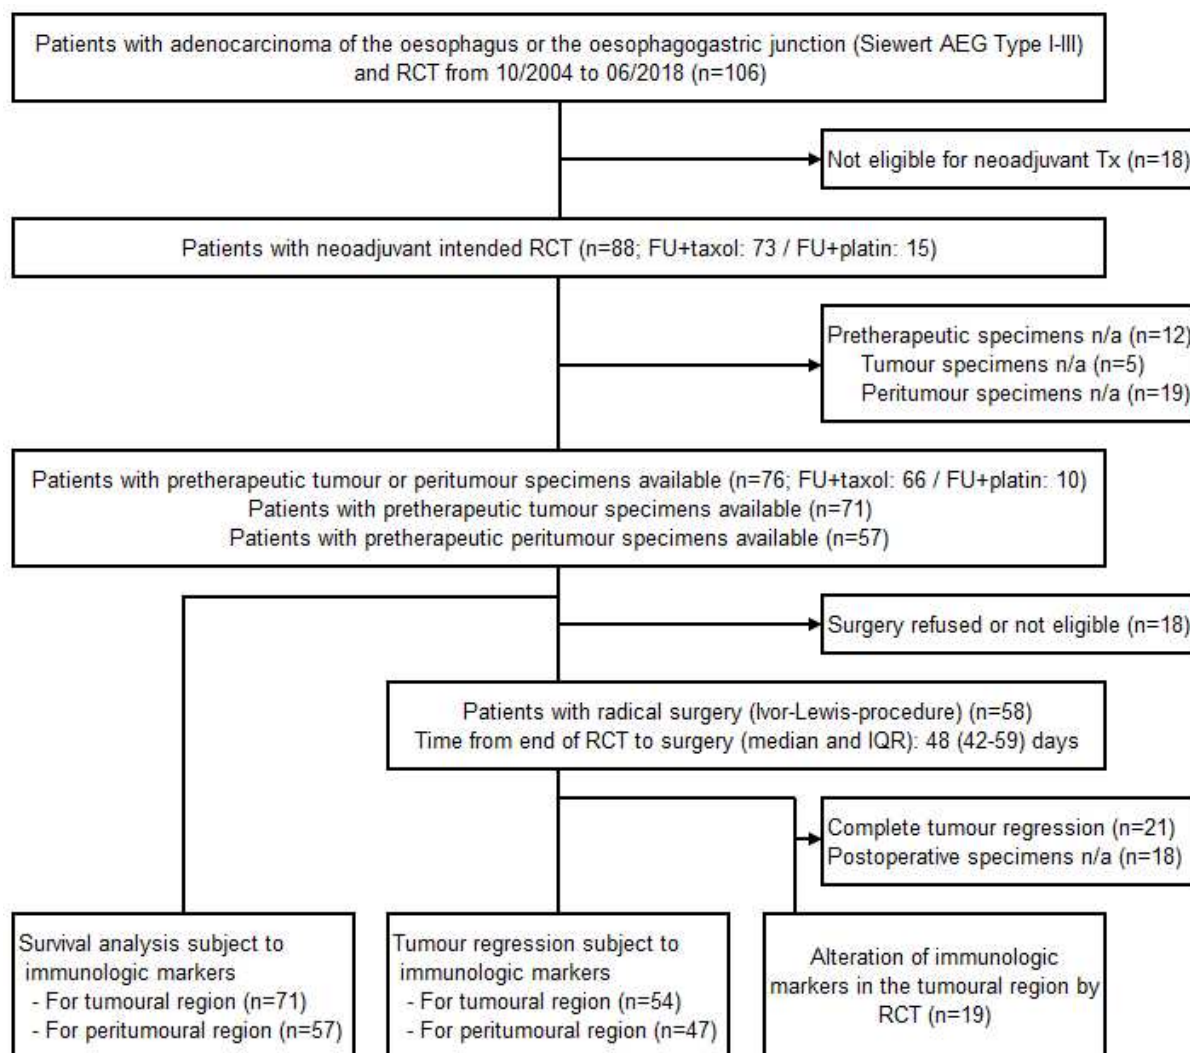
Patients with adenocarcinoma of the oesophagus or the oesophagogastric junction (Siewert AEG Type I-III) and RCT from 10/2004 to 06/2018 (n=106)

Not eligible for neoadjuvant Tx (n=18)

Patients with neoadjuvant intended RCT (n=88; FU+taxol: 73 / FU+platin: 15)

Pretherapeutic specimens n/a (n=12)
Tumour specimens n/a (n=5)
Peritumour specimens n/a (n=19)

Patients with pretherapeutic tumour or peritumour specimens available (n=76; FU+taxol: 66 / FU+platin: 10)
Patients with pretherapeutic tumour specimens available (n=71)
Patients with pretherapeutic peritumour specimens available (n=57)

Surgery refused or not eligible (n=18)

Patients with radical surgery (Ivor-Lewis-procedure) (n=58)
Time from end of RCT to surgery (median and IQR): 48 (42-59) days

Complete tumour regression (n=21)
Postoperative specimens n/a (n=18)

Survival analysis subject to immunologic markers
- For tumoural region (n=71)
- For peritumoural region (n=57)

Tumour regression subject to immunologic markers
- For tumoural region (n=54)
- For peritumoural region (n=47)

Alteration of immunologic markers in the tumoural region by RCT (n=19)